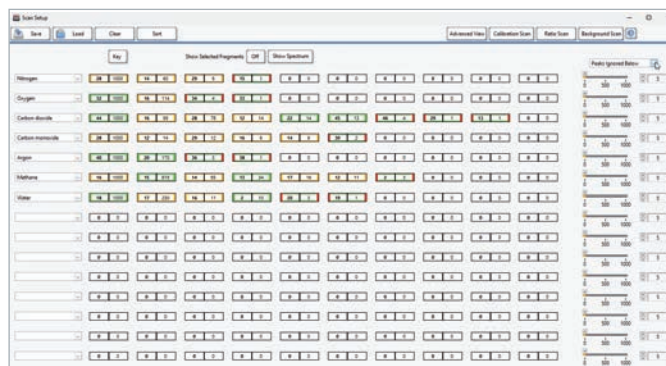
Scan Setup

Save Load Clear Sort

Advanced View Calibration Scan Ratio Scan Background Scan

Key

Show Selected Fragments Off Show Spectrum

Peaks Ignored Below

Nitrogen 28 1000 14 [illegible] 29 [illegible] 15 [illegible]

Oxygen 32 1000 16 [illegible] 34 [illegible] 33 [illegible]

Carbon dioxide 44 1000 16 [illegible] 28 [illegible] 12 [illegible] 22 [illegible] 45 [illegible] 46 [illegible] 29 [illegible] 13 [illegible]

Carbon monoxide 28 1000 12 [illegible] 29 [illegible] 16 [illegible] 14 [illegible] 30 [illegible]

Argon 40 1000 20 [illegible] 36 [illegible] 38 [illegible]

Methane 16 1000 15 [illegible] 14 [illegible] 13 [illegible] 17 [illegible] 12 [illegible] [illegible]

Water 18 1000 17 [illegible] 16 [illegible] 2 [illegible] 20 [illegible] 19 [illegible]

0 500 1000